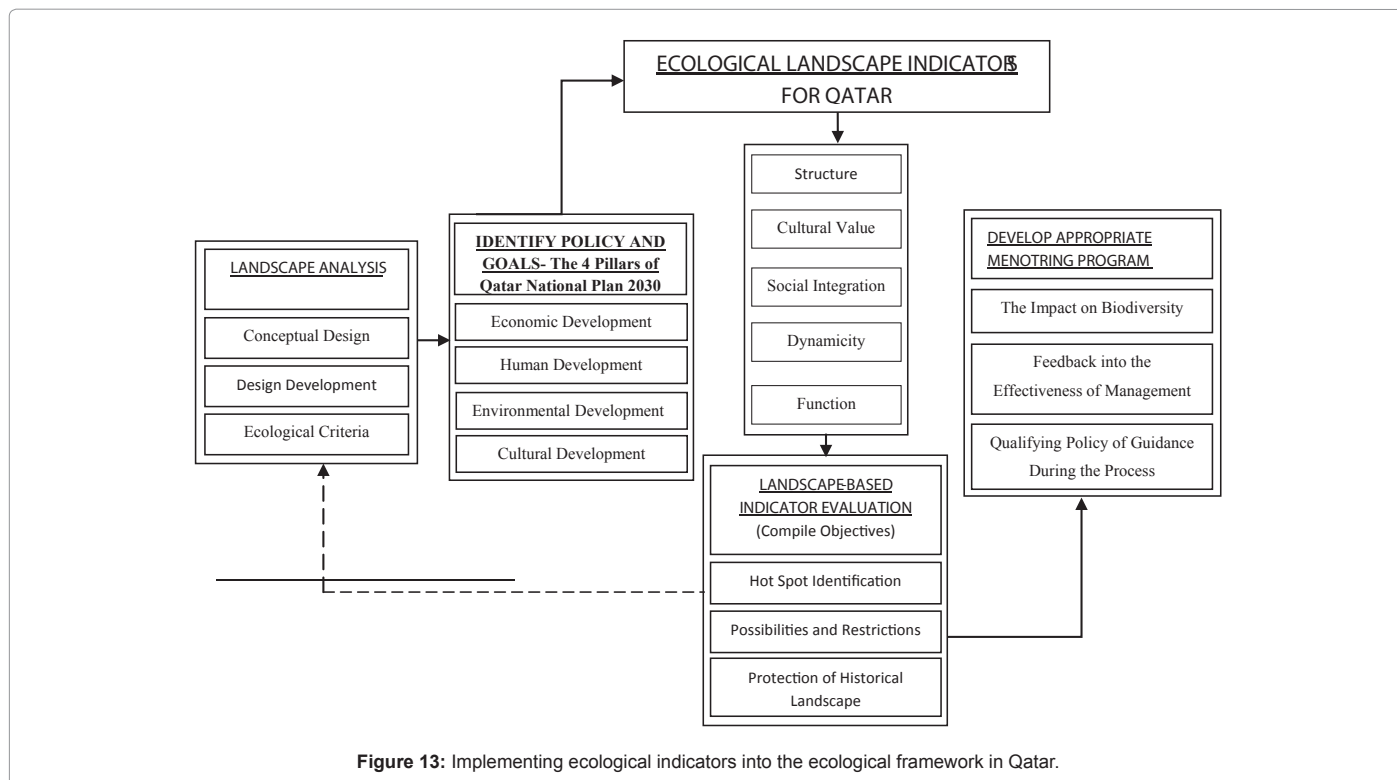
ECOLOGICAL LANDSCAPE INDICATORS
FOR QATAR

Structure

Cultural Value

Social Integration

Dynamicity

Function

LANDSCAPE ANALYSIS

Conceptual Design

Design Development

Ecological Criteria

IDENTIFY POLICY AND GOALS- The 4 Pillars of Qatar National Plan 2030

Economic Development

Human Development

Environmental Development

Cultural Development

DEVELOP APPROPRIATE MENOTRING PROGRAM

The Impact on Biodiversity

Feedback into the Effectiveness of Management

Qualifying Policy of Guidance During the Process

LANDSCAPE-BASED INDICATOR EVALUATION
(Compile Objectives)

Hot Spot Identification

Possibilities and Restrictions

Protection of Historical Landscape

Figure 13: Implementing ecological indicators into the ecological framework in Qatar.